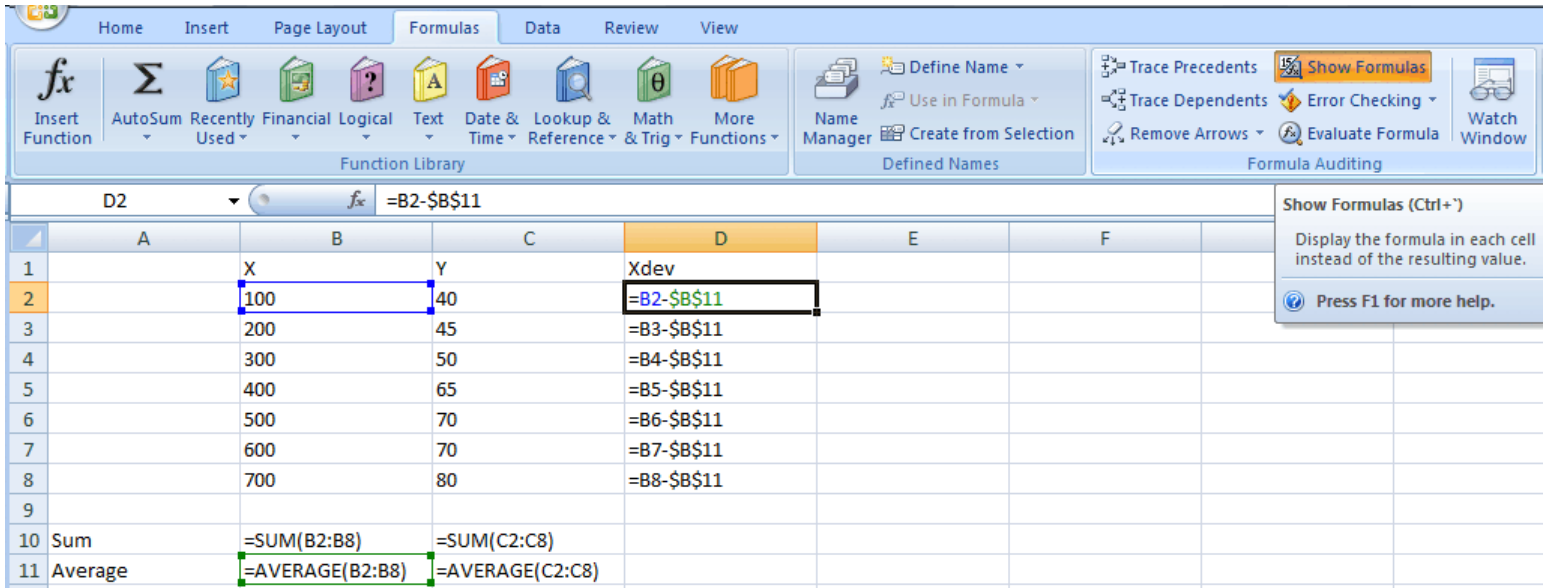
Home Insert Page Layout Formulas Data Review View

Insert Function
AutoSum
Recently Used
Financial
Logical
Text
Date & Time
Lookup & Reference
Math & Trig
More Functions
Function Library

Name Manager
Define Name
Use in Formula
Create from Selection
Defined Names

Trace Precedents
Trace Dependents
Remove Arrows
Show Formulas
Error Checking
Evaluate Formula
Watch Window
Formula Auditing

D2
=B2-$B$11

Show Formulas (Ctrl+`)
Display the formula in each cell instead of the resulting value.
Press F1 for more help.

| | A | B | C | D | E | F |
|---|---|---|---|---|---|---|
| 1 | | X | Y | Xdev | | |
| 2 | | 100 | 40 | =B2-$B$11 | | |
| 3 | | 200 | 45 | =B3-$B$11 | | |
| 4 | | 300 | 50 | =B4-$B$11 | | |
| 5 | | 400 | 65 | =B5-$B$11 | | |
| 6 | | 500 | 70 | =B6-$B$11 | | |
| 7 | | 600 | 70 | =B7-$B$11 | | |
| 8 | | 700 | 80 | =B8-$B$11 | | |
| 9 | | | | | | |
| 10 | Sum | =SUM(B2:B8) | =SUM(C2:C8) | | | |
| 11 | Average | =AVERAGE(B2:B8) | =AVERAGE(C2:C8) | | | |